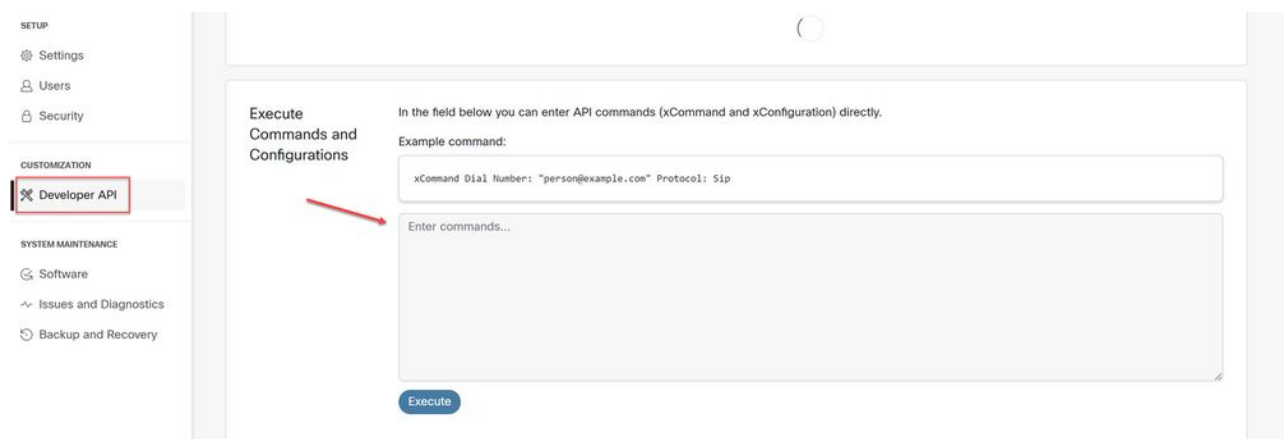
SETUP

Settings

Users

Security

CUSTOMIZATION

Developer API

SYSTEM MAINTENANCE

Software

Issues and Diagnostics

Backup and Recovery

Execute Commands and Configurations

In the field below you can enter API commands (xCommand and xConfiguration) directly.

Example command:

xCommand Dial Number: "person@example.com" Protocol: Sip

Enter commands...

Execute